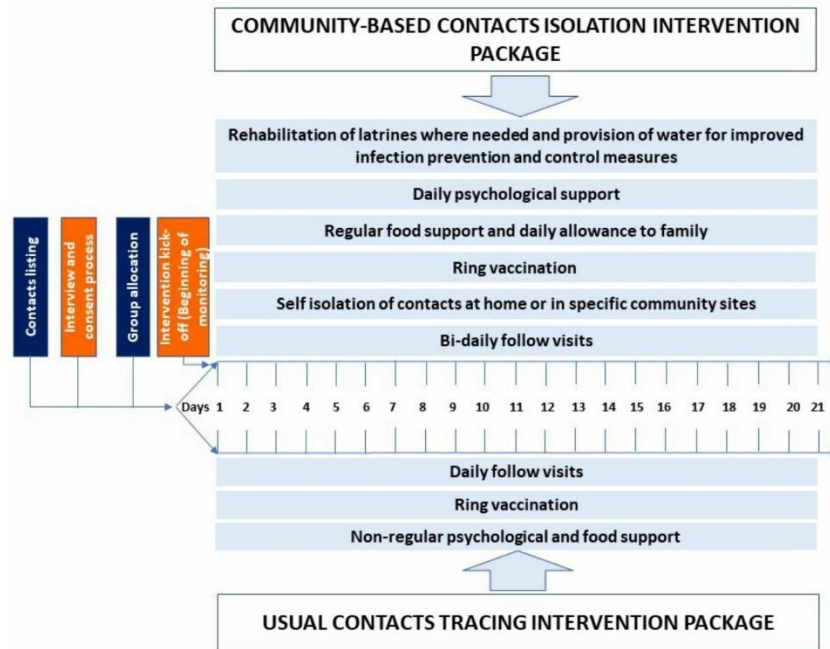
COMMUNITY-BASED CONTACTS ISOLATION INTERVENTION PACKAGE

Rehabilitation of latrines where needed and provision of water for improved infection prevention and control measures

Daily psychological support

Regular food support and daily allowance to family

Ring vaccination

Self isolation of contacts at home or in specific community sites

Bi-daily follow visits

Contacts listing

Interview and consent process

Group allocation

Intervention kick-off (Beginning of monitoring)

Days 1 2 3 4 5 6 7 8 9 10 11 12 13 14 15 16 17 18 19 20 21

Daily follow visits

Ring vaccination

Non-regular psychological and food support

USUAL CONTACTS TRACING INTERVENTION PACKAGE